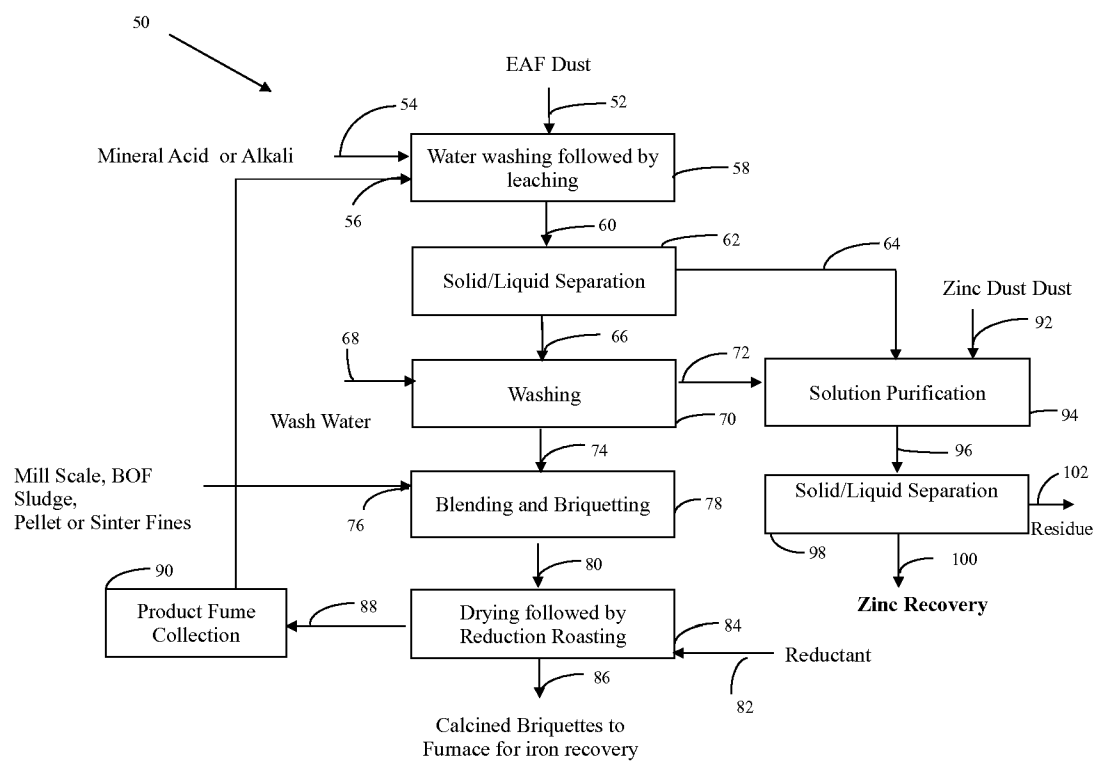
50

EAF Dust

52

54

Mineral Acid or Alkali

Water washing followed by leaching

58

56

60

62

64

Solid/Liquid Separation

Zinc Dust Dust

92

68

66

72

Washing

Solution Purification

Wash Water

70

94

74

96

Mill Scale, BOF Sludge, Pellet or Sinter Fines

Blending and Briquetting

78

Solid/Liquid Separation

102

76

Residue

98

100

90

80

Product Fume Collection

88

Drying followed by Reduction Roasting

84

Zinc Recovery

Reductant

86

82

Calcined Briquettes to Furnace for iron recovery